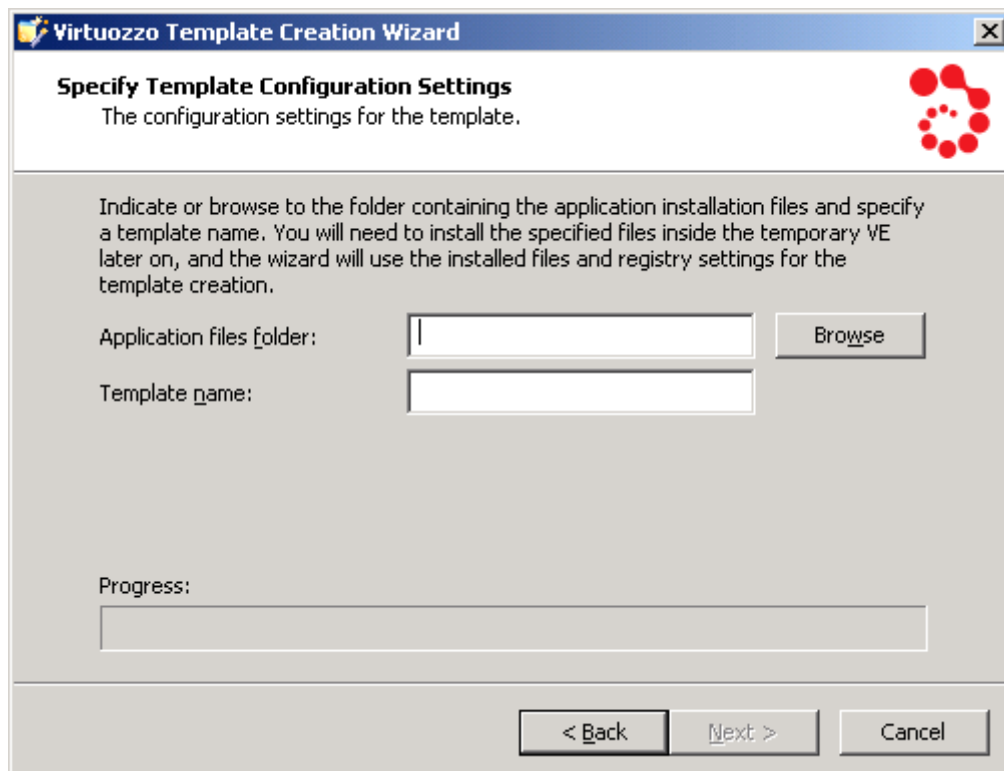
Virtuozzo Template Creation Wizard

Specify Template Configuration Settings
The configuration settings for the template.

Indicate or browse to the folder containing the application installation files and specify a template name. You will need to install the specified files inside the temporary VE later on, and the wizard will use the installed files and registry settings for the template creation.

Application files folder:

Browse

Template name:

Progress:

< Back

Next >

Cancel